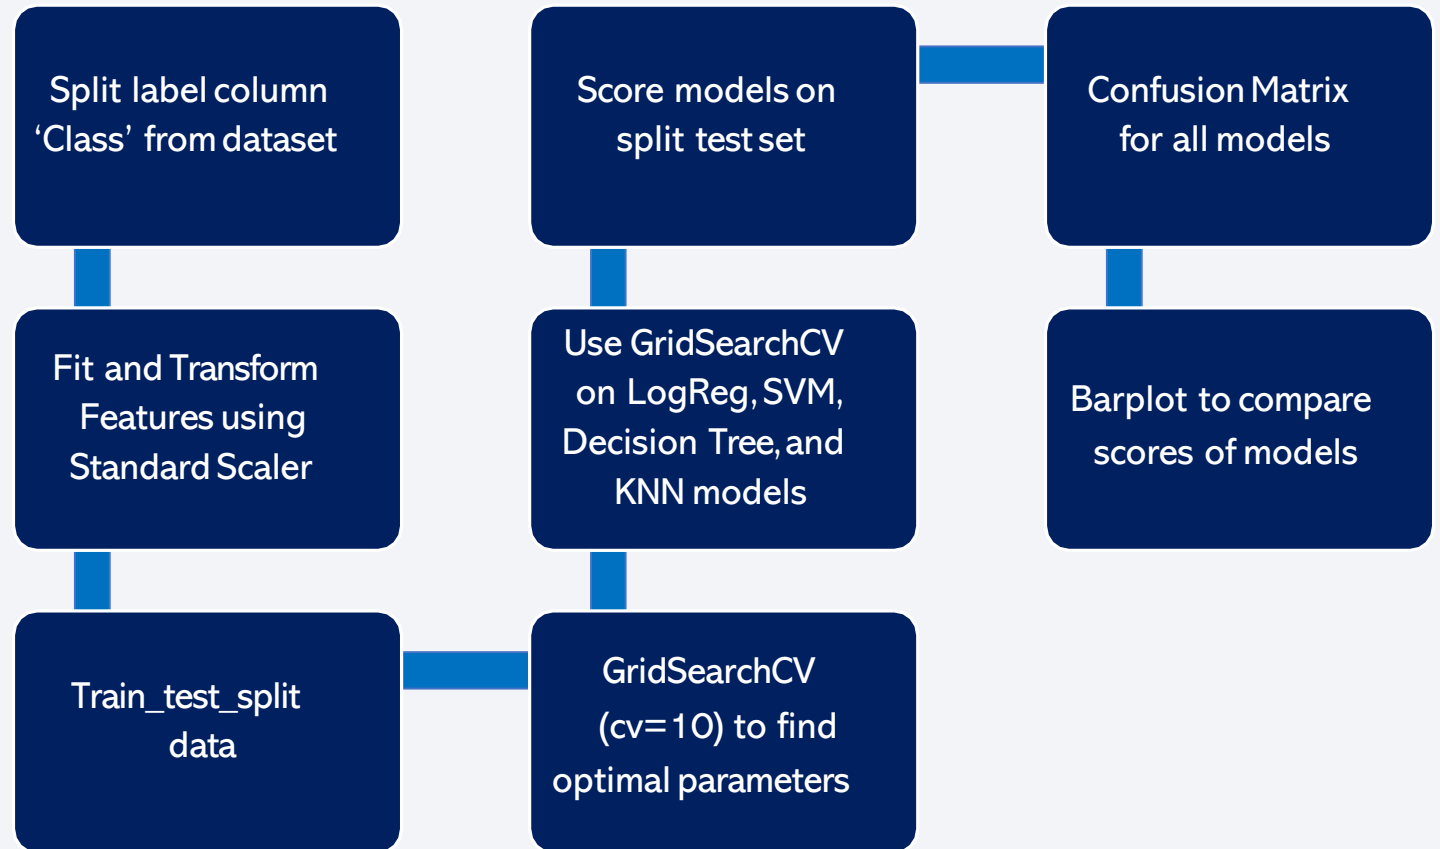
Split label column ‘Class’ from dataset

Fit and Transform Features using Standard Scaler

Train_test_split data

GridSearchCV (cv=10) to find optimal parameters

Use GridSearchCV on LogReg, SVM, Decision Tree, and KNN models

Score models on split test set

Confusion Matrix for all models

Barplot to compare scores of models